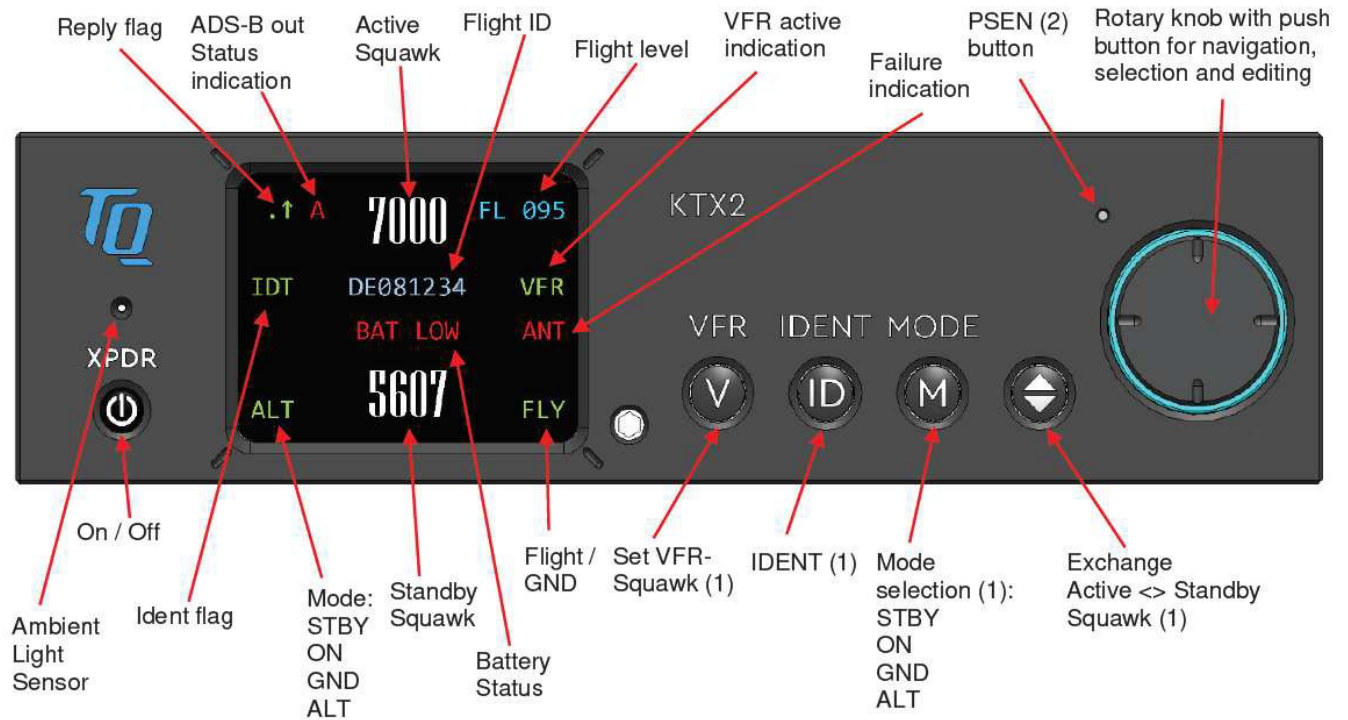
Reply flag

ADS-B out Status indication

Active Squawk

Flight ID

Flight level

VFR active indication

Failure indication

PSEN (2) button

Rotary knob with push button for navigation, selection and editing

TQ

.↑ A

7000

FL 095

KTX2

IDT

DE081234

VFR

BAT LOW

ANT

XPDR

ALT

5607

FLY

VFR

IDENT

MODE

V

ID

M

On / Off

Ambient Light Sensor

Ident flag

Mode: STBY ON GND ALT

Standby Squawk

Battery Status

Flight / GND

Set VFR-Squawk (1)

IDENT (1)

Mode selection (1): STBY ON GND ALT

Exchange Active <> Standby Squawk (1)